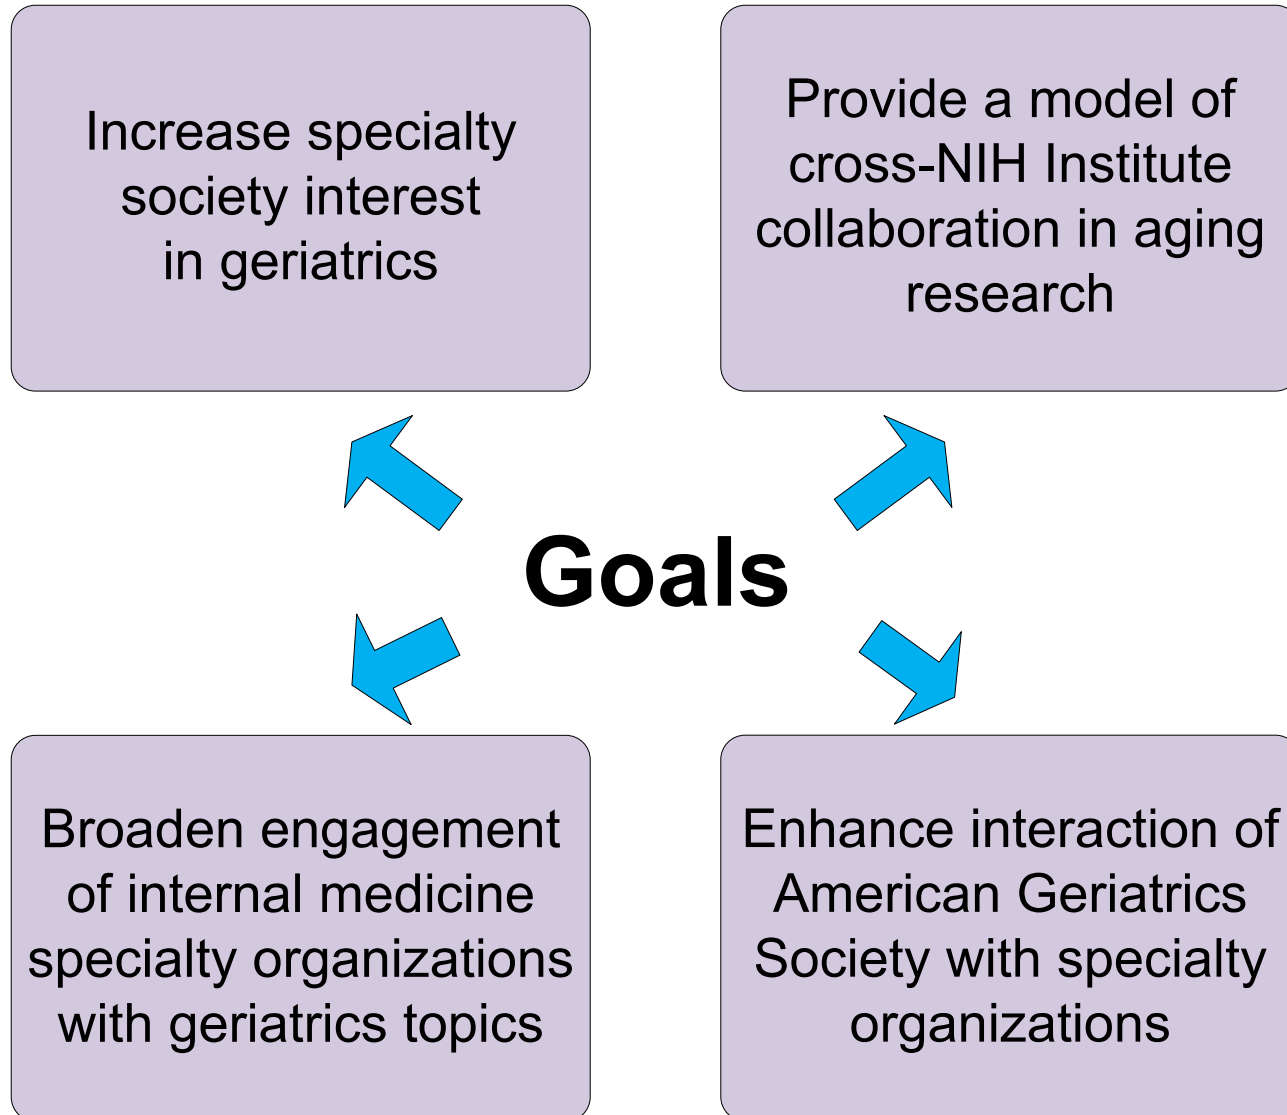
Increase specialty society interest in geriatrics

Provide a model of cross-NIH Institute collaboration in aging research

Goals

Broaden engagement of internal medicine specialty organizations with geriatrics topics

Enhance interaction of American Geriatrics Society with specialty organizations